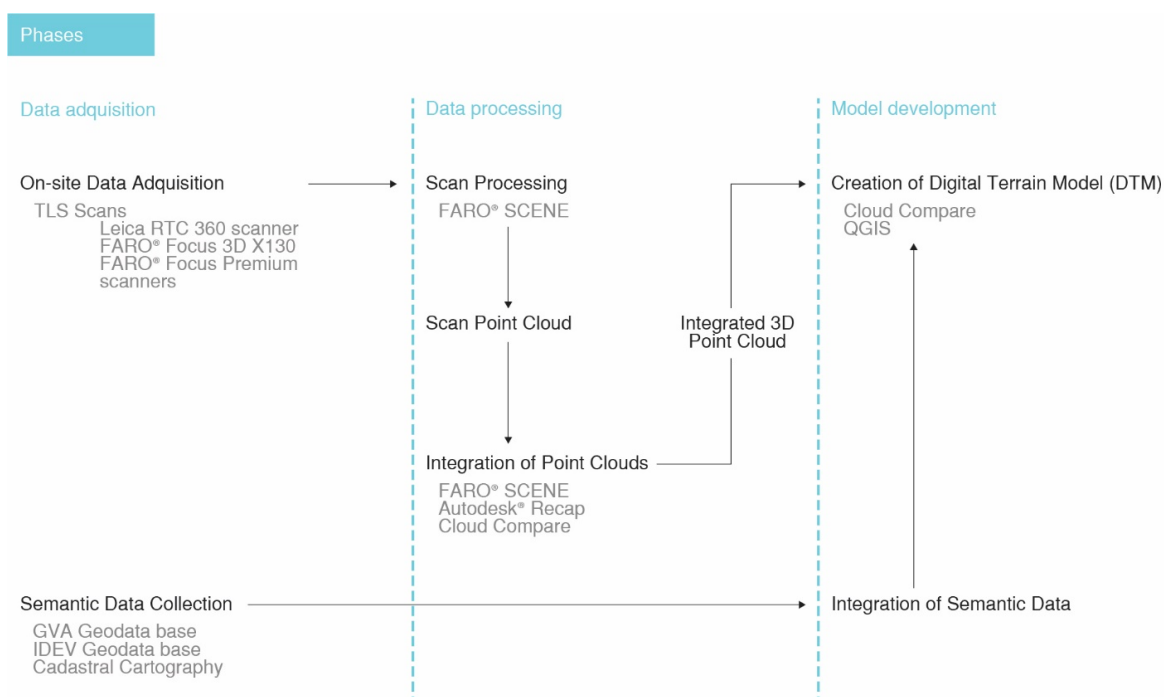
Phases

Data adquisition

On-site Data Adquisition

TLS Scans
Leica RTC 360 scanner
FARO® Focus 3D X130
FARO® Focus Premium scanners

Semantic Data Collection

GVA Geodata base
IDEV Geodata base
Cadastral Cartography

Data processing

Scan Processing

FARO® SCENE

Scan Point Cloud

Integration of Point Clouds

FARO® SCENE
Autodesk® Recap
Cloud Compare

Integrated 3D Point Cloud

Model development

Creation of Digital Terrain Model (DTM)

Cloud Compare
QGIS

Integration of Semantic Data